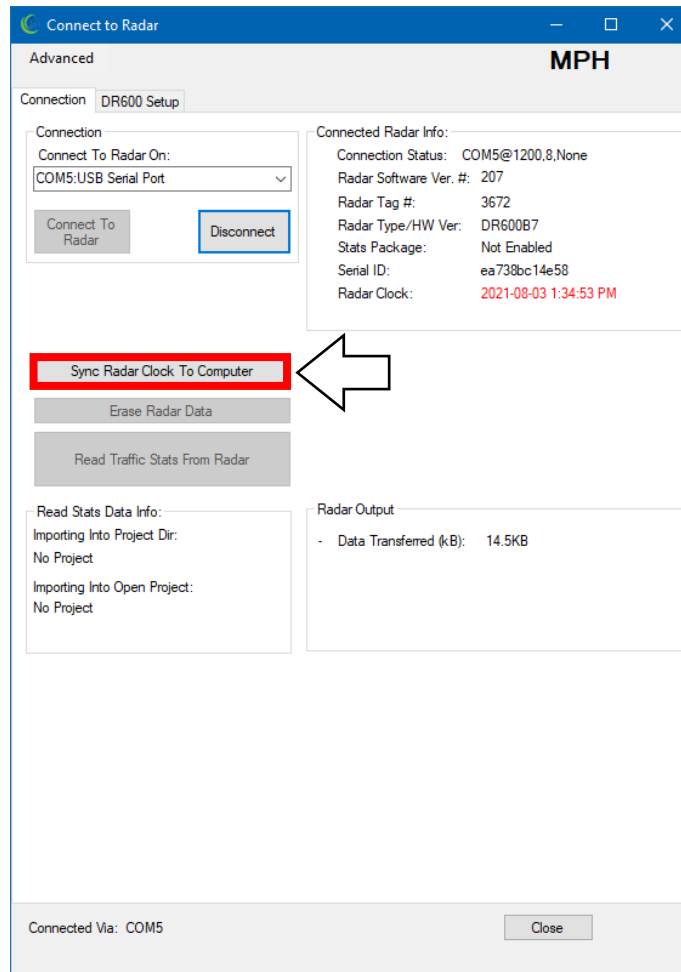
Connect to Radar

Advanced

MPH

Connection | DR600 Setup

Connection
Connect To Radar On:
COM5:USB Serial Port

Connect To Radar

Disconnect

Connected Radar Info:

| | |
|---|---|
| Connection Status: | COM5@1200,8,None |
| Radar Software Ver. #: | 207 |
| Radar Tag #: | 3672 |
| Radar Type/HW Ver: | DR600B7 |
| Stats Package: | Not Enabled |
| Serial ID: | ea738bc14e58 |
| Radar Clock: | 2021-08-03 1:34:53 PM |

Sync Radar Clock To Computer

Erase Radar Data

Read Traffic Stats From Radar

Read Stats Data Info:
Importing Into Project Dir:
No Project
Importing Into Open Project:
No Project

Radar Output
- Data Transferred (kB): 14.5KB

Connected Via: COM5

Close